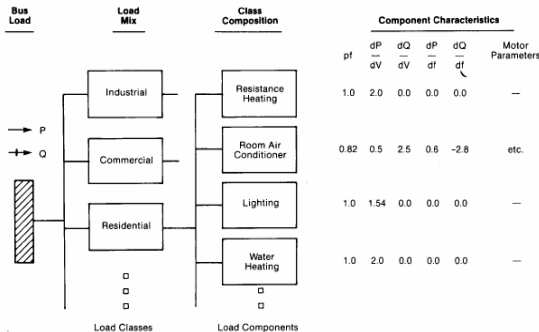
Bus Load

Load Mix

Class Composition

Component Characteristics

P

Q

Industrial

Commercial

Residential

Load Classes

Resistance Heating

Room Air Conditioner

Lighting

Water Heating

Load Components

| pf | $\frac{dP}{dV}$ | $\frac{dQ}{dV}$ | $\frac{dP}{df}$ | $\frac{dQ}{df}$ | Motor Parameters |
|---|---|---|---|---|---|
| 1.0 | 2.0 | 0.0 | 0.0 | 0.0 | — |
| 0.82 | 0.5 | 2.5 | 0.6 | −2.8 | etc. |
| 1.0 | 1.54 | 0.0 | 0.0 | 0.0 | — |
| 1.0 | 2.0 | 0.0 | 0.0 | 0.0 | — |